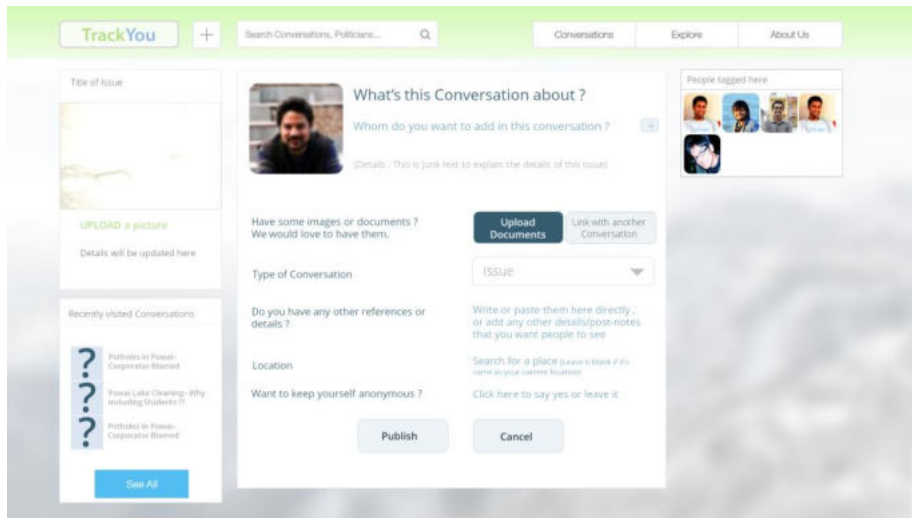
TrackYou +

Search Conversations, Politicians...

Conversations Explore About Us

Title of Issue

UPLOAD a picture

Details will be updated here

Recently visited Conversations

? Potholes in Powai- Corporator Blamed

? Powai Lake Clearing- Why including Students ?!

? Potholes in Powai- Corporator Blamed

See All

What's this Conversation about ?

Whom do you want to add in this conversation ? +

(Details : This is junk text to explain the details of this issue)

Have some images or documents ? We would love to have them.

Upload Documents

Link with another Conversation

Type of Conversation

Issue

Do you have any other references or details ?

Write or paste them here directly , or add any other details/post-notes that you want people to see

Location

Search for a place (Leave it blank if it's same as your current location)

Want to keep yourself anonymous ?

Click here to say yes or leave it

Publish

Cancel

People tagged here